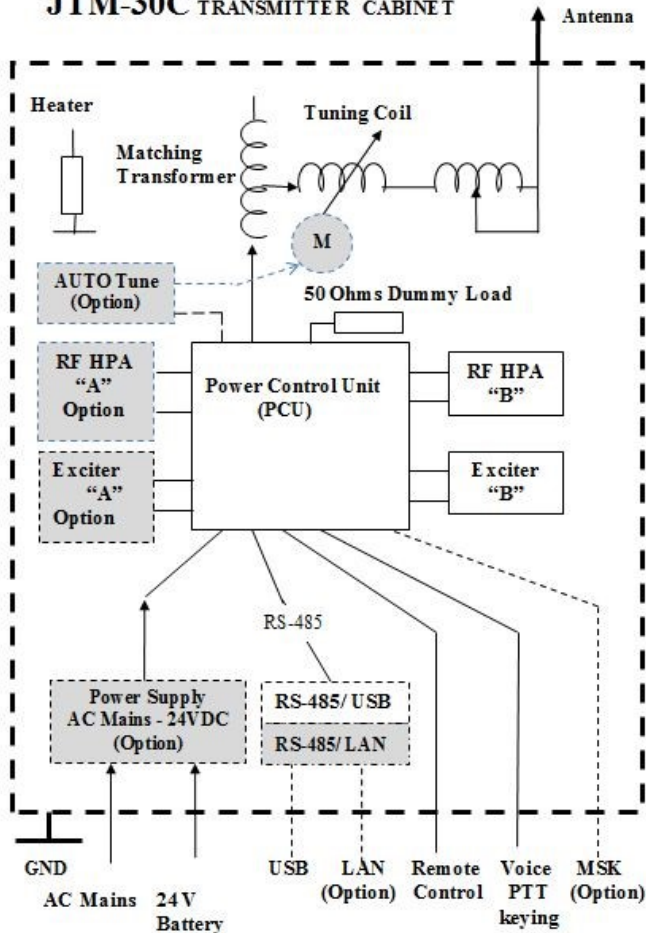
JTM-30C TRANSMITTER CABINET

Antenna

Heater

Tuning Coil

Matching Transformer

M

AUTO Tune (Option)

50 Ohms Dummy Load

RF HPA "A" Option

Power Control Unit (PCU)

RF HPA "B"

Exciter "A" Option

Exciter "B"

RS-485

Power Supply AC Mains - 24VDC (Option)

RS-485/ USB

RS-485/ LAN

GND

AC Mains

24 V Battery

USB

LAN (Option)

Remote Control

Voice PTT keying

MSK (Option)